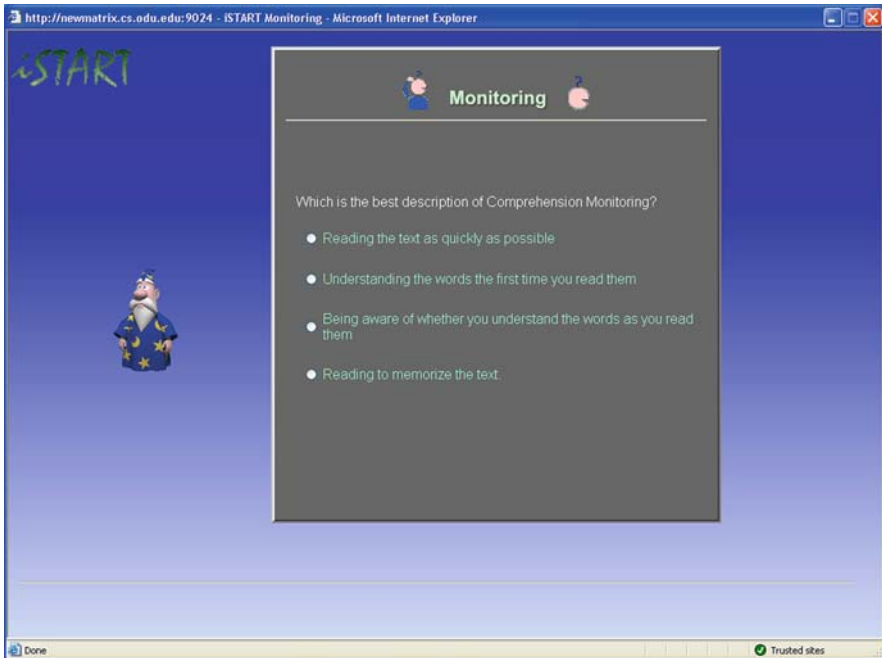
http://newmatrix.cs.odu.edu:9024 - iSTART Monitoring - Microsoft Internet Explorer

iSTART

Monitoring

Which is the best description of Comprehension Monitoring?

Reading the text as quickly as possible

Understanding the words the first time you read them

Being aware of whether you understand the words as you read them

Reading to memorize the text.

Done

Trusted sites